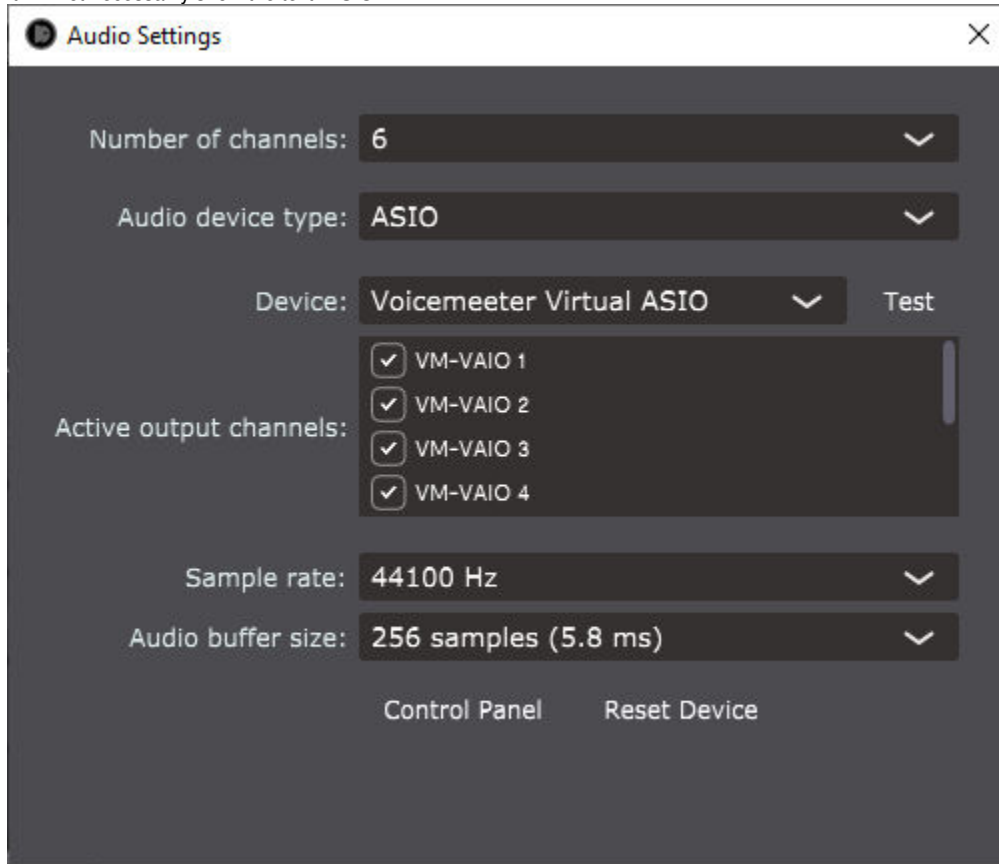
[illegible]

Audio Settings

Number of channels: 6

Audio device type: ASIO

Device: Voicemeeter Virtual ASIO

Test

Active output channels:

VM-VAIO 1

VM-VAIO 2

VM-VAIO 3

VM-VAIO 4

Sample rate: 44100 Hz

Audio buffer size: 256 samples (5.8 ms)

Control Panel

Reset Device